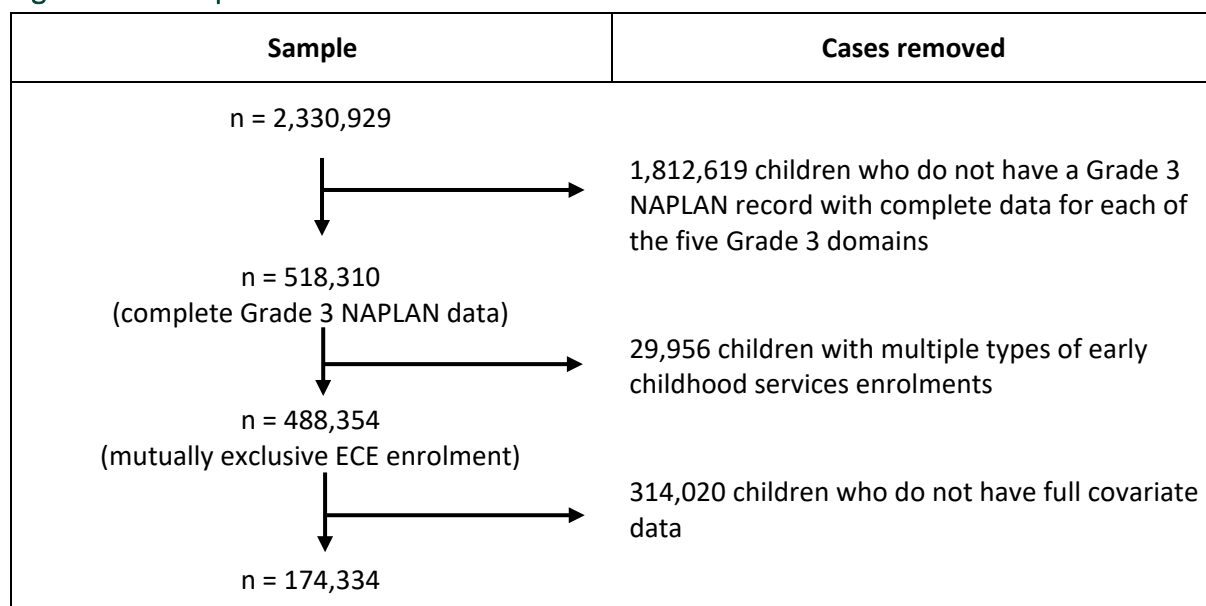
| Sample | Cases removed |
|---|---|
| n = 2,330,929 | |
| | 1,812,619 children who do not have a Grade 3 NAPLAN record with complete data for each of the five Grade 3 domains |
| n = 518,310 (complete Grade 3 NAPLAN data) | |
| | 29,956 children with multiple types of early childhood services enrolments |
| n = 488,354 (mutually exclusive ECE enrolment) | |
| | 314,020 children who do not have full covariate data |
| n = 174,334 | |